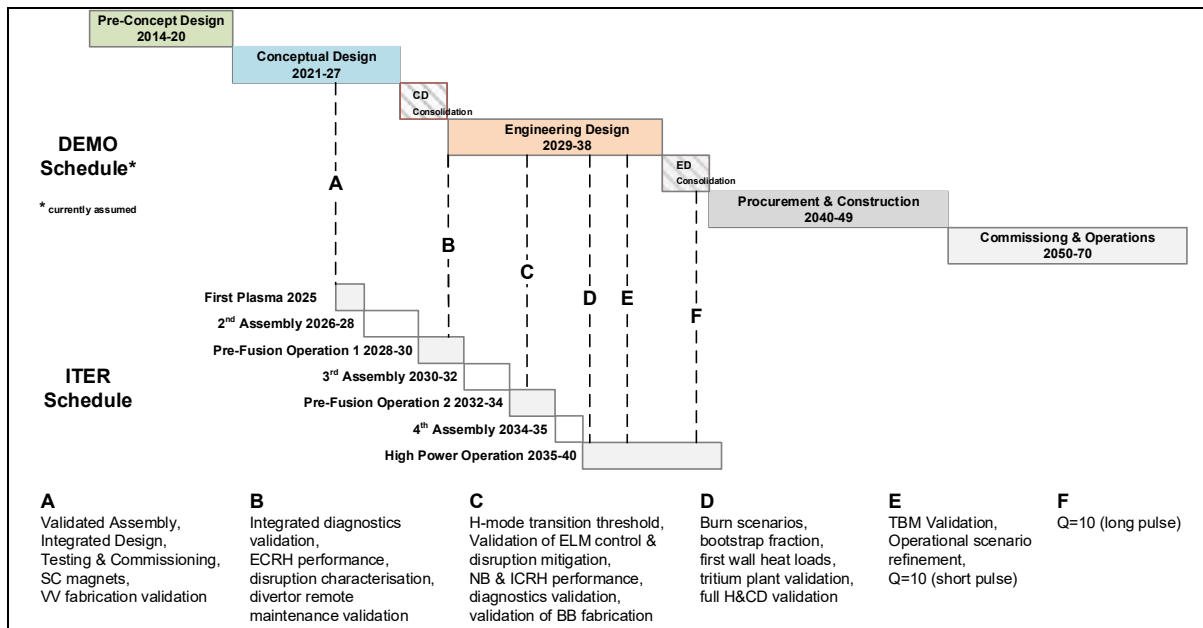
Pre-Concept Design
2014-20

Conceptual Design
2021-27

CD
Consolidation

Engineering Design
2029-38

ED
Consolidation

Procurement & Construction
2040-49

Commissiong & Operations
2050-70

DEMO
Schedule*

* currently assumed

A

B

C

D

E

F

First Plasma 2025

2$^{nd}$ Assembly 2026-28

Pre-Fusion Operation 1 2028-30

3$^{rd}$ Assembly 2030-32

Pre-Fusion Operation 2 2032-34

4$^{th}$ Assembly 2034-35

High Power Operation 2035-40

ITER
Schedule

A
Validated Assembly, Integrated Design, Testing & Commissioning, SC magnets, VV fabrication validation

B
Integrated diagnostics validation, ECRH performance, disruption characterisation, divertor remote maintenance validation

C
H-mode transition threshold, Validation of ELM control & disruption mitigation, NB & ICRH performance, diagnostics validation, validation of BB fabrication

D
Burn scenarios, bootstrap fraction, first wall heat loads, tritium plant validation, full H&CD validation

E
TBM Validation, Operational scenario refinement, Q=10 (short pulse)

F
Q=10 (long pulse)